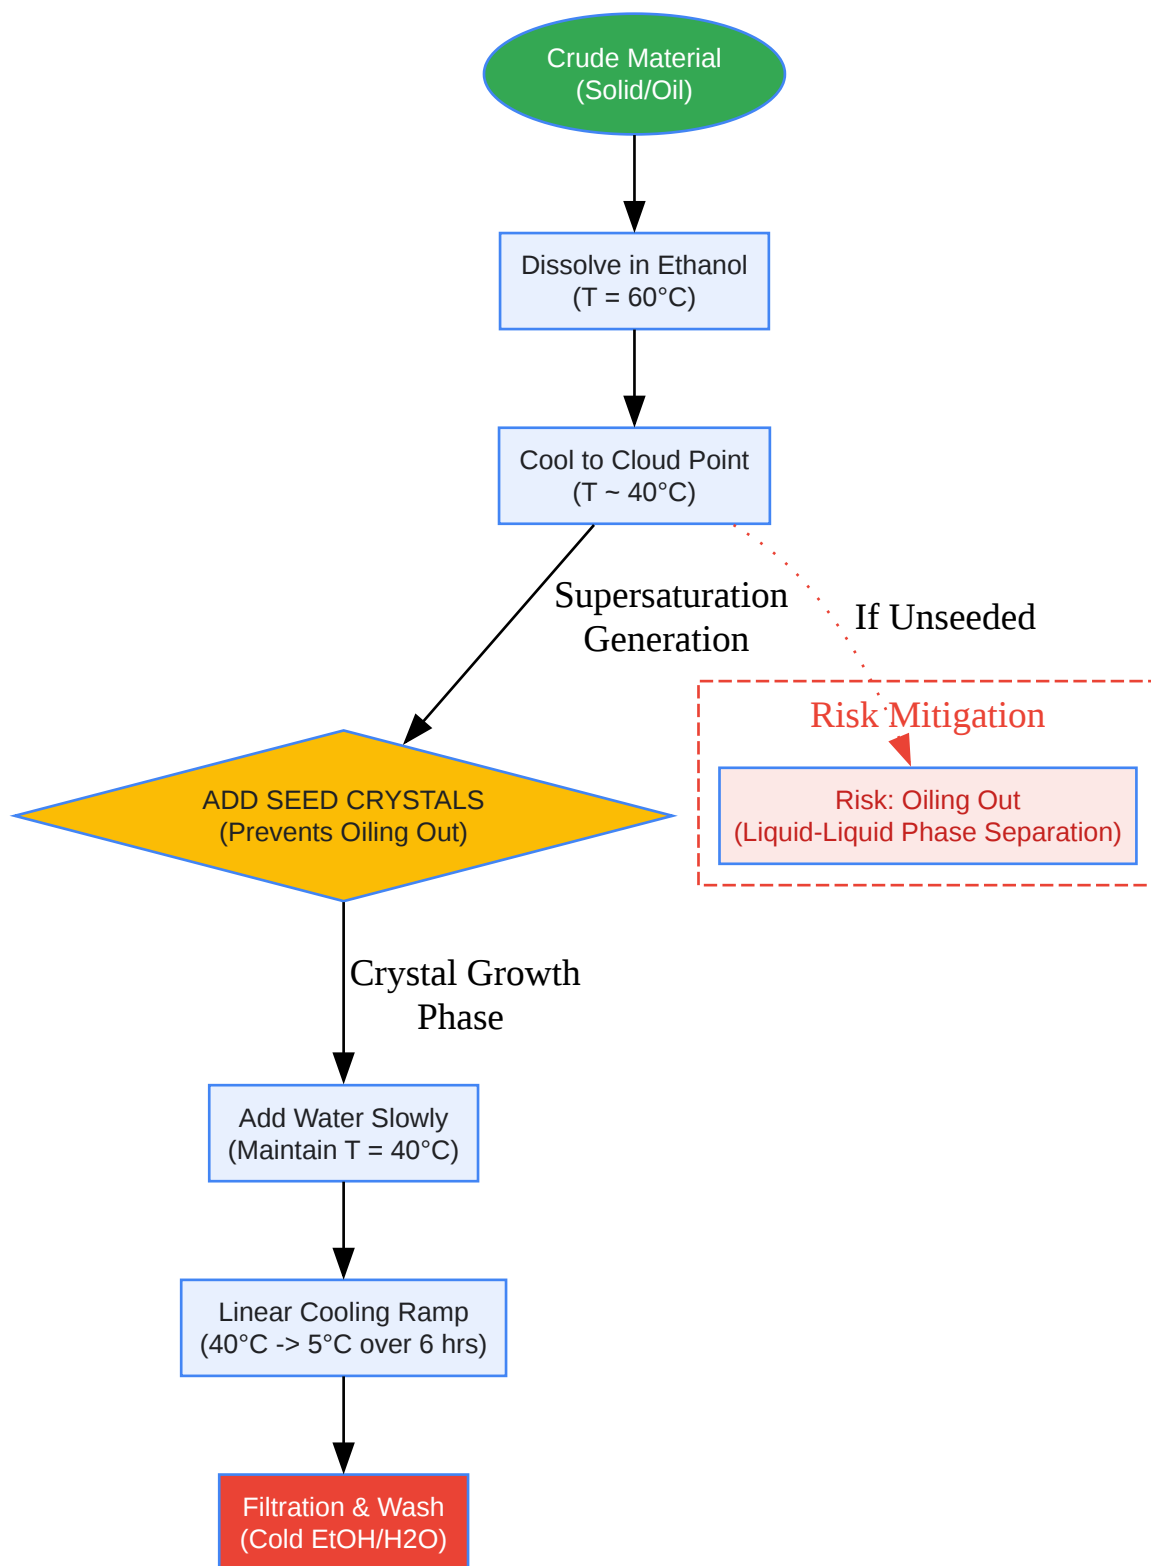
Crude Material
(Solid/Oil)

Dissolve in Ethanol
(T = 60°C)

Cool to Cloud Point
(T ~ 40°C)

Supersaturation
Generation

If Unseeded

Risk Mitigation

Risk: Oiling Out
(Liquid-Liquid Phase Separation)

ADD SEED CRYSTALS
(Prevents Oiling Out)

Crystal Growth
Phase

Add Water Slowly
(Maintain T = 40°C)

Linear Cooling Ramp
(40°C -> 5°C over 6 hrs)

Filtration & Wash
(Cold EtOH/H2O)